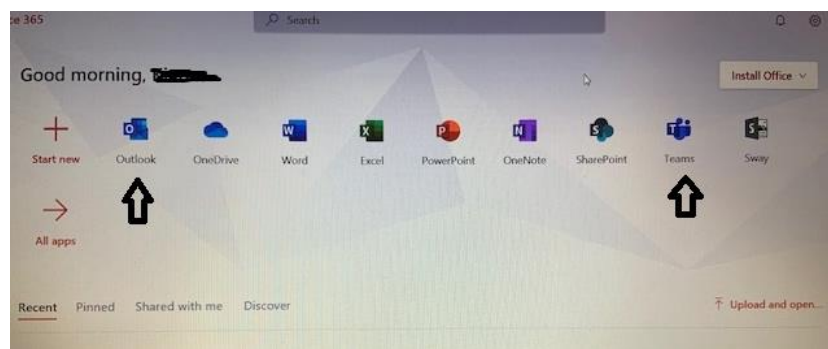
e 365

Search

Good morning, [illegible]

Install Office

Start new

Outlook

OneDrive

Word

Excel

PowerPoint

OneNote

SharePoint

Teams

Sway

All apps

Recent Pinned Shared with me Discover

Upload and open...